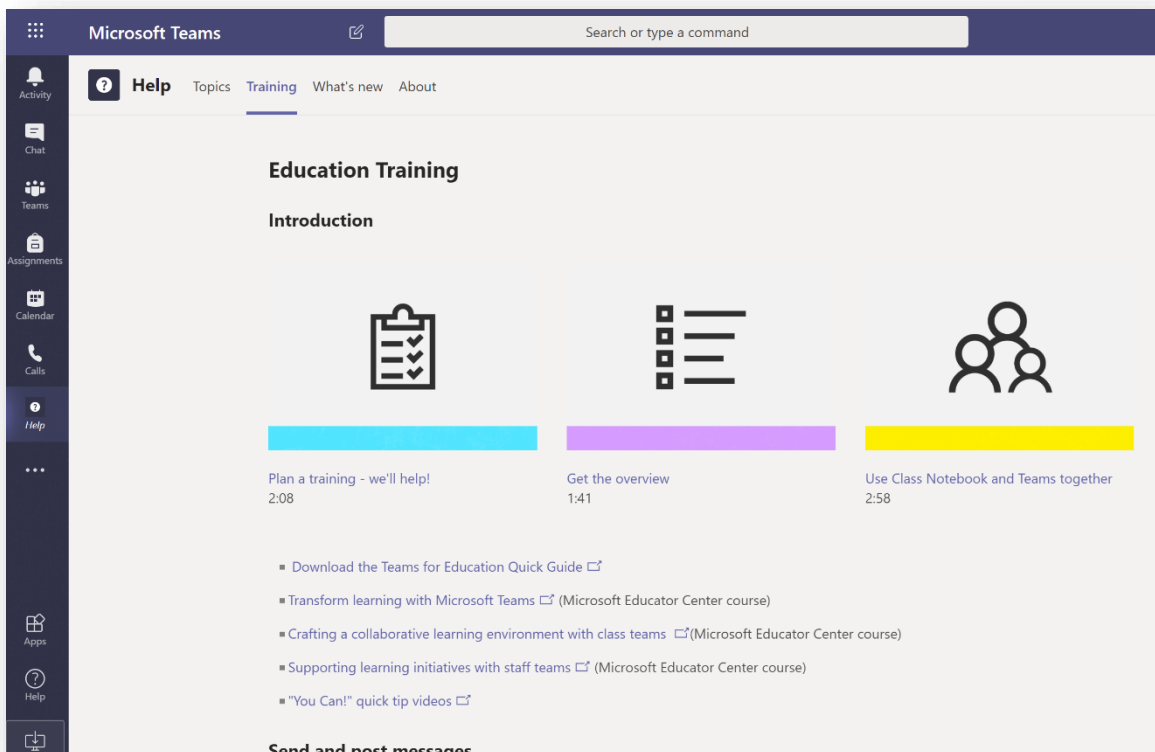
Microsoft Teams

Search or type a command

Activity
Chat
Teams
Assignments
Calendar
Calls
Help
...
Apps
Help

Help Topics Training What's new About

Education Training

Introduction

Plan a training - we'll help!
2:08

Get the overview
1:41

Use Class Notebook and Teams together
2:58

- Download the Teams for Education Quick Guide
- Transform learning with Microsoft Teams (Microsoft Educator Center course)
- Crafting a collaborative learning environment with class teams (Microsoft Educator Center course)
- Supporting learning initiatives with staff teams (Microsoft Educator Center course)
- "You Can!" quick tip videos

Send and post messages